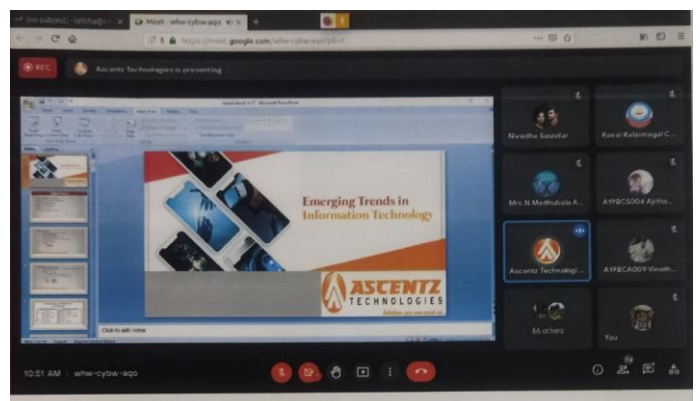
(no subject) - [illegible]
Meet - whw-cybw-aqo
https://meet.google.com/whw-cybw-aqo?pli=1
REC
Ascentz Technologies is presenting

Emerging Trends in Information Technology

ASCENTZ TECHNOLOGIES

Click to add notes

Nivedha Soundar
Kovai Kalaimagal C...
Mrs.N.Madhubala A...
AYBCS004 Ajitha...
Ascentz Technologi...
AYBCA009 Vinoth...
66 others
You

10:51 AM | whw-cybw-aqo